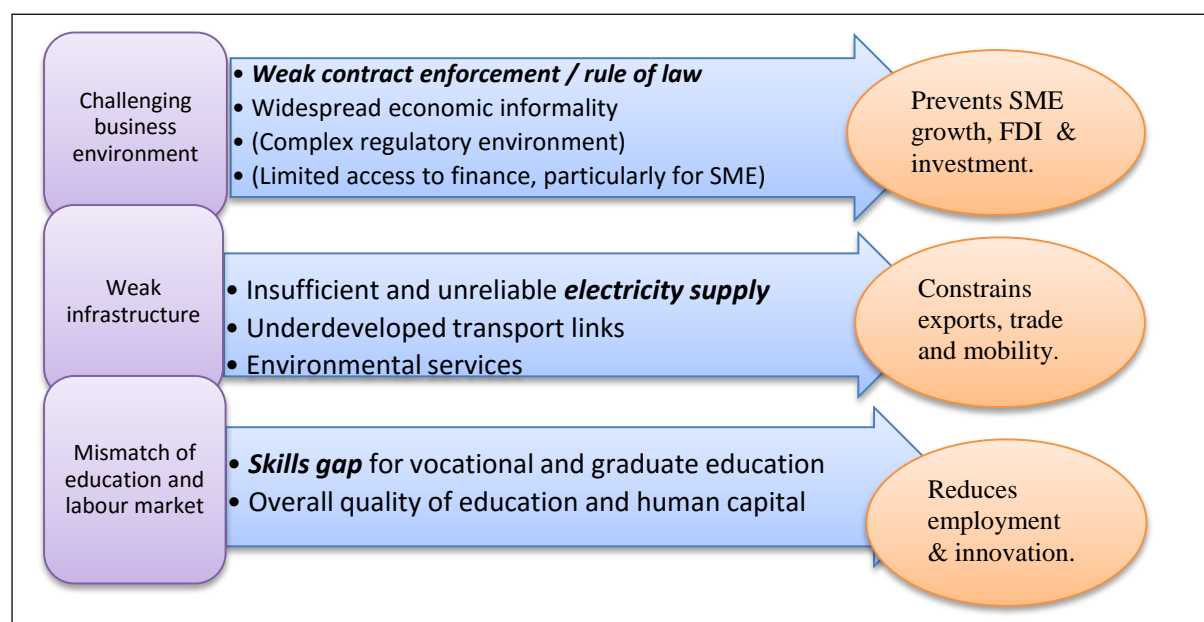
Challenging business environment

• ***Weak contract enforcement / rule of law***
• Widespread economic informality
• (Complex regulatory environment)
• (Limited access to finance, particularly for SME)

Prevents SME growth, FDI & investment.

Weak infrastructure

• Insufficient and unreliable ***electricity supply***
• Underdeveloped transport links
• Environmental services

Constrains exports, trade and mobility.

Mismatch of education and labour market

• ***Skills gap*** for vocational and graduate education
• Overall quality of education and human capital

Reduces employment & innovation.